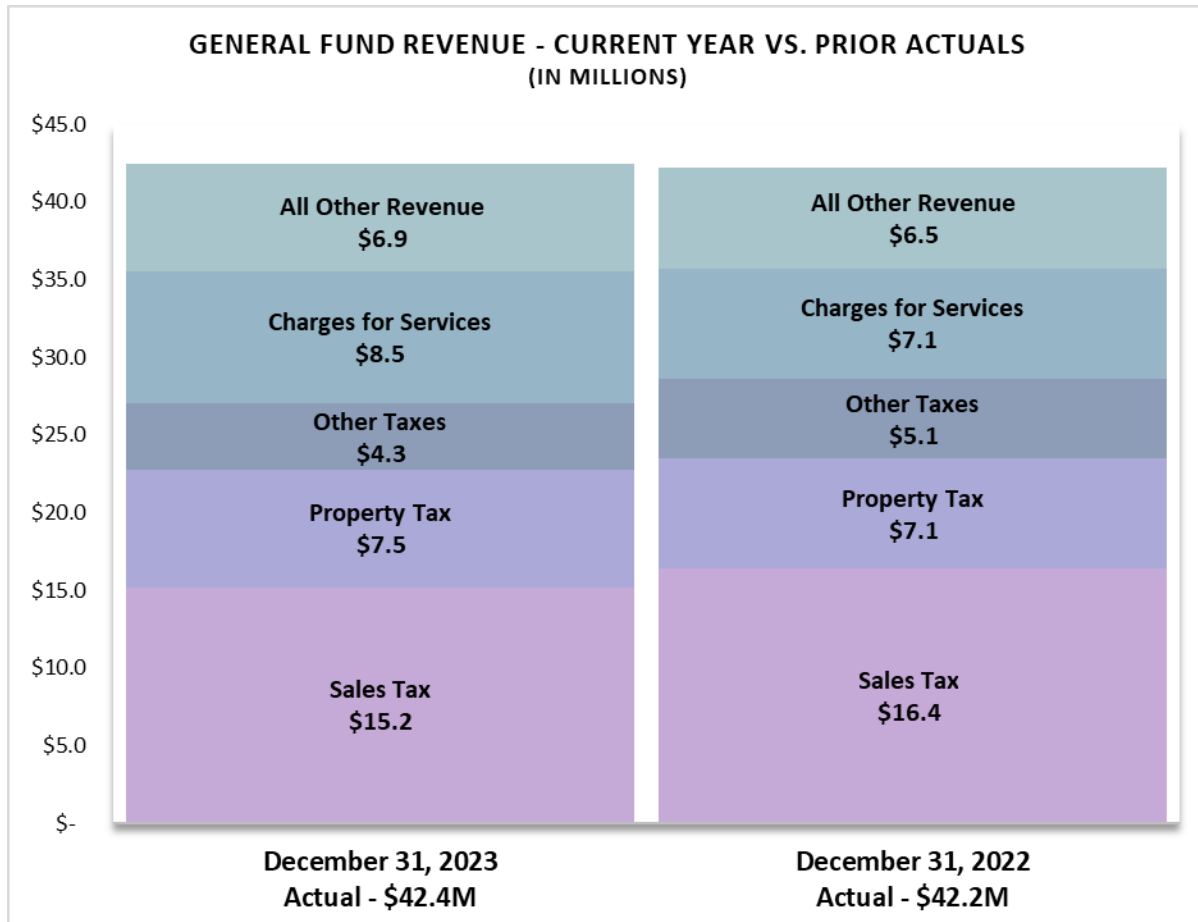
GENERAL FUND REVENUE - CURRENT YEAR VS. PRIOR ACTUALS
(IN MILLIONS)

$45.0
$40.0
$35.0
$30.0
$25.0
$20.0
$15.0
$10.0
$5.0
$-

All Other Revenue
$6.9

Charges for Services
$8.5

Other Taxes
$4.3

Property Tax
$7.5

Sales Tax
$15.2

All Other Revenue
$6.5

Charges for Services
$7.1

Other Taxes
$5.1

Property Tax
$7.1

Sales Tax
$16.4

December 31, 2023
Actual - $42.4M

December 31, 2022
Actual - $42.2M